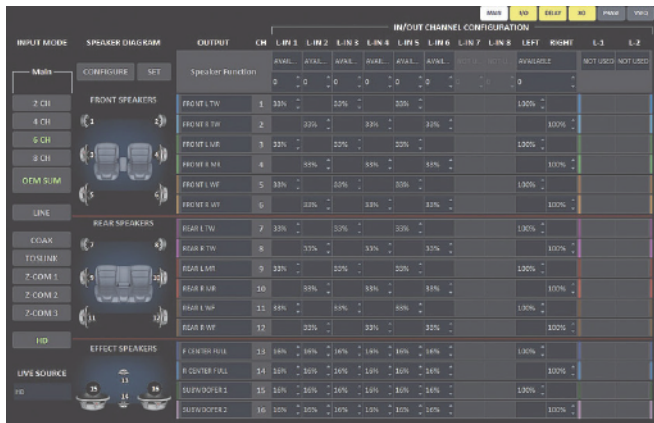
MAIN I/O DELAY EQ PHASE TWO

IN/OUT CHANNEL CONFIGURATION

INPUT MODE

SPEAKER DIAGRAM

OUTPUT

CH

L-IN 1 L-IN 2 L-IN 3 L-IN 4 L-IN 5 L-IN 6 L-IN 7 L-IN 8 LEFT RIGHT L-1 L-2

Main

CONFIGURE SET

Speaker Function

AVAIL. AVAIL. AVAIL. AVAIL. AVAIL. AVAIL. AVAILABLE NOT USED NOT USED

0 0 0 0 0 0 0

2 CH
4 CH
6 CH
8 CH
OEM SUM
LINE
COAX
TOSLINK
Z-COM 1
Z-COM 2
Z-COM 3
HD

LIVE SOURCE
HD

FRONT SPEAKERS
1 2 3 4 5 6

REAR SPEAKERS
7 8 9 10 11 12

EFFECT SPEAKERS
13 14 15 16

| Speaker Function | CH | L-IN 1 | L-IN 2 | L-IN 3 | L-IN 4 | L-IN 5 | L-IN 6 | LEFT | RIGHT |
|---|---|---|---|---|---|---|---|---|---|
| FRONT L TW | 1 | 33% | | 33% | | 33% | | 100% | |
| FRONT R TW | 2 | | 33% | | 33% | | 33% | | 100% |
| FRONT L MR | 3 | 33% | | 33% | | 33% | | 100% | |
| FRONT R MR | 4 | | 33% | | 33% | | 33% | | 100% |
| FRONT L WF | 5 | 33% | | 33% | | 33% | | 100% | |
| FRONT R WF | 6 | | 33% | | 33% | | 33% | | 100% |
| REAR L TW | 7 | 33% | | 33% | | 33% | | 100% | |
| REAR R TW | 8 | | 33% | | 33% | | 33% | | 100% |
| REAR L MR | 9 | 33% | | 33% | | 33% | | 100% | |
| REAR R MR | 10 | | 33% | | 33% | | 33% | | 100% |
| REAR L WF | 11 | 33% | | 33% | | 33% | | 100% | |
| REAR R WF | 12 | | 33% | | 33% | | 33% | | 100% |
| F CENTER FULL | 13 | 16% | 16% | 16% | 16% | 16% | 16% | 100% | |
| R CENTER FULL | 14 | 16% | 16% | 16% | 16% | 16% | 16% | | 100% |
| SUBWOOFER 1 | 15 | 16% | 16% | 16% | 16% | 16% | 16% | 100% | |
| SUBWOOFER 2 | 16 | 16% | 16% | 16% | 16% | 16% | 16% | | 100% |